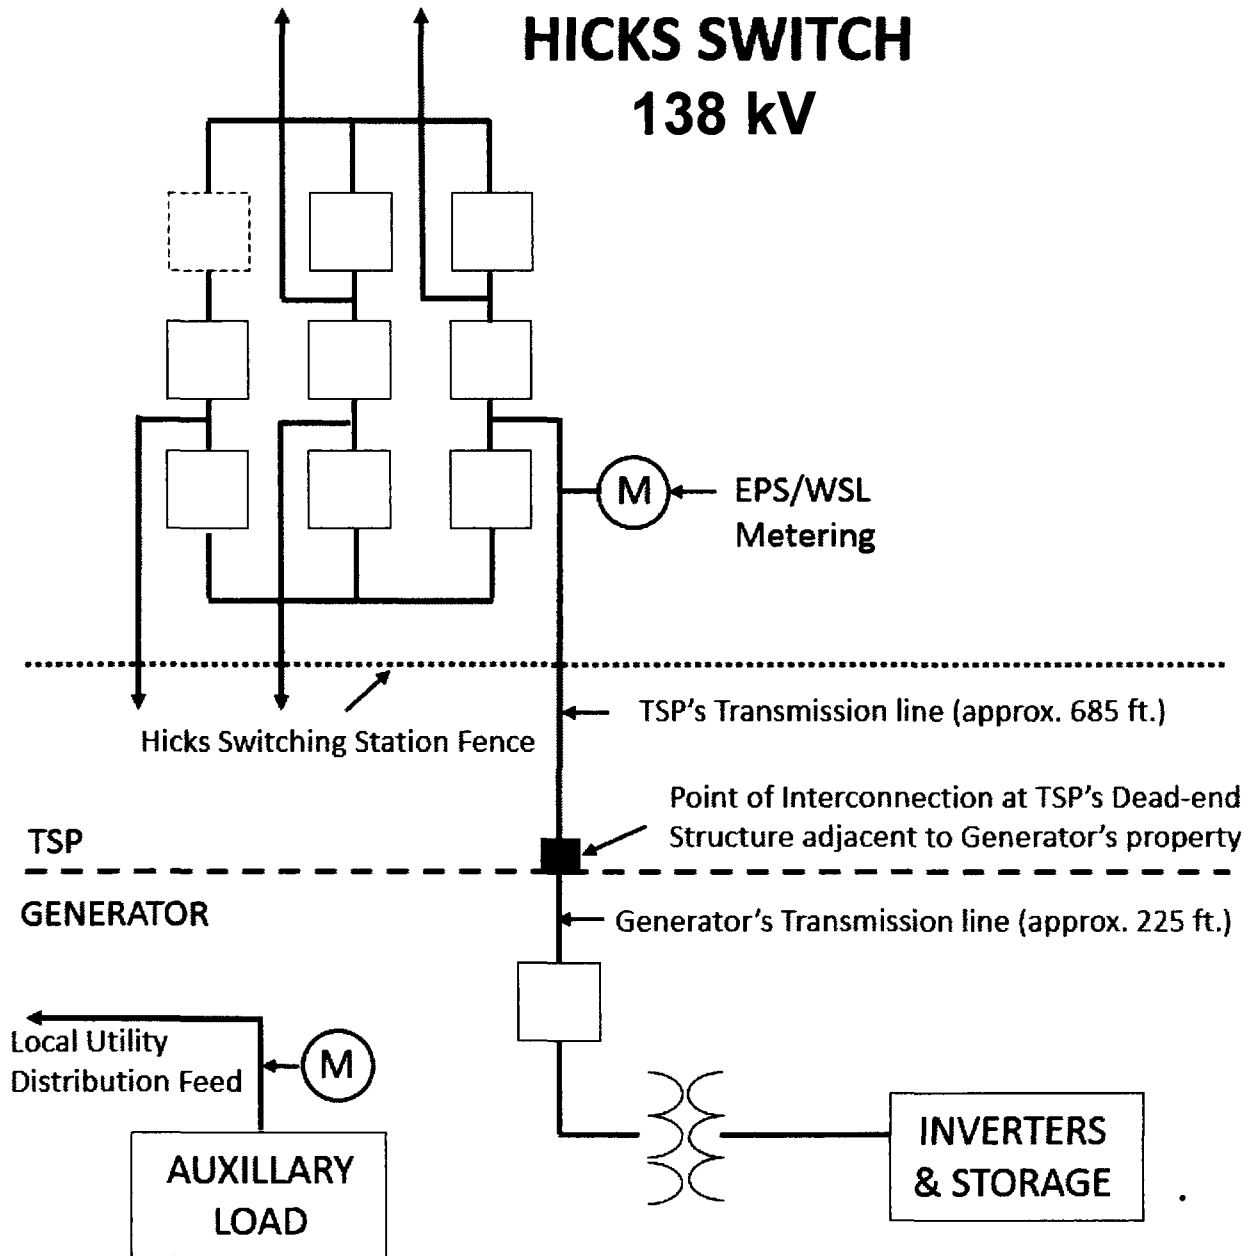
HICKS SWITCH
138 kV

M

EPS/WSL
Metering

TSP's Transmission line (approx. 685 ft.)

Hicks Switching Station Fence

Point of Interconnection at TSP's Dead-end Structure adjacent to Generator's property

TSP

GENERATOR

Generator's Transmission line (approx. 225 ft.)

Local Utility
Distribution Feed

M

AUXILLARY
LOAD

INVERTERS
& STORAGE